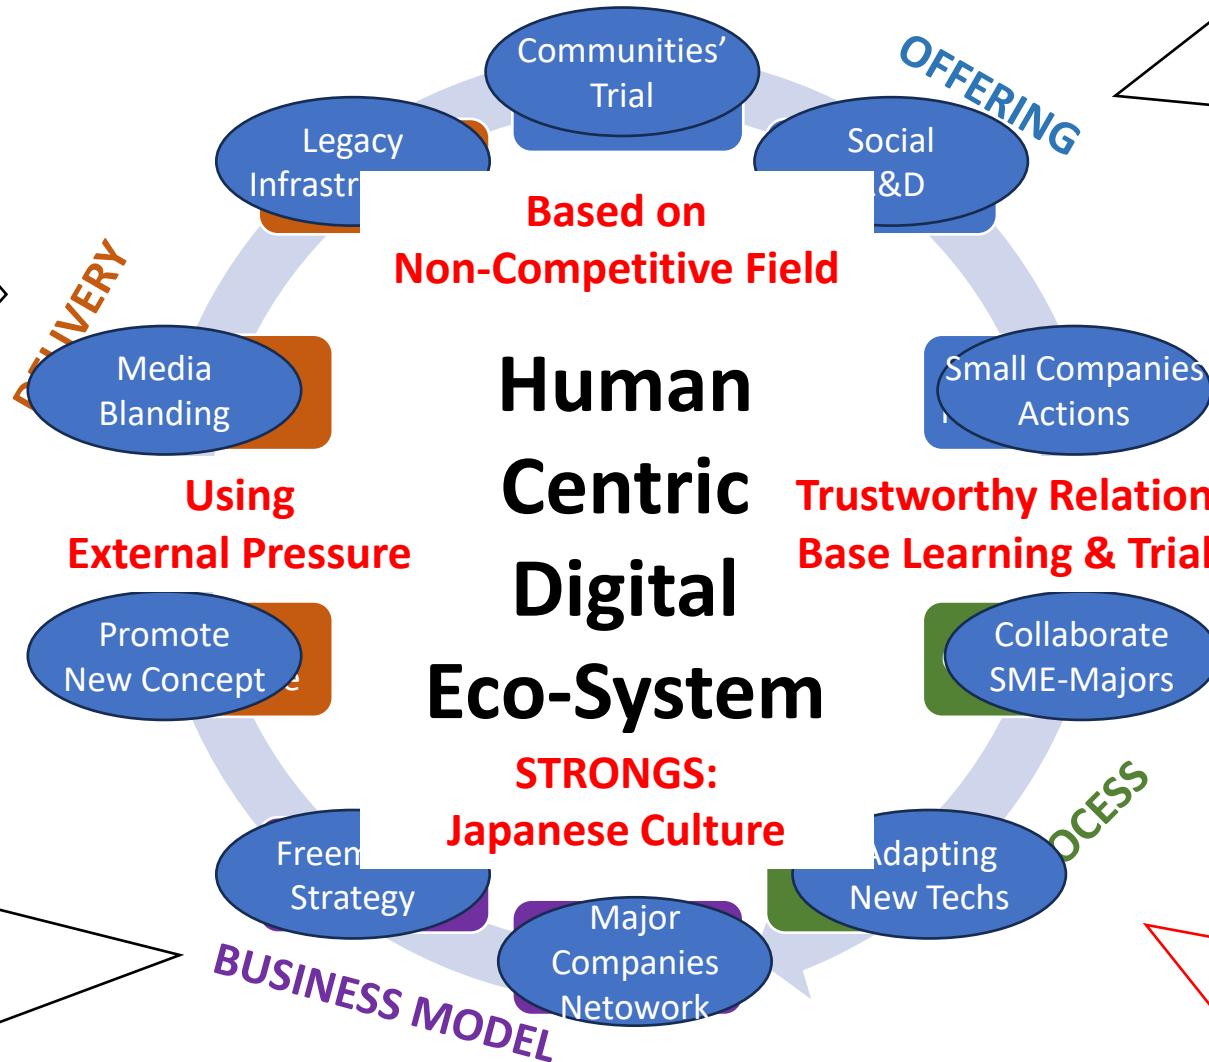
Communities' Trial

OFFERING

Legacy Infrastr

Social &D

Based on Non-Competitive Field

DELIVERY

Media Blanding

Human Centric Digital Eco-System

Small Companies Actions

Using External Pressure

Trustworthy Relation Base Learning & Trial

Promote New Concept

Collaborate SME-Majors

STRONGS: Japanese Culture

OCESS

Freem Strategy

Adapting New Techs

Major Companies Netowork

BUSINESS MODEL